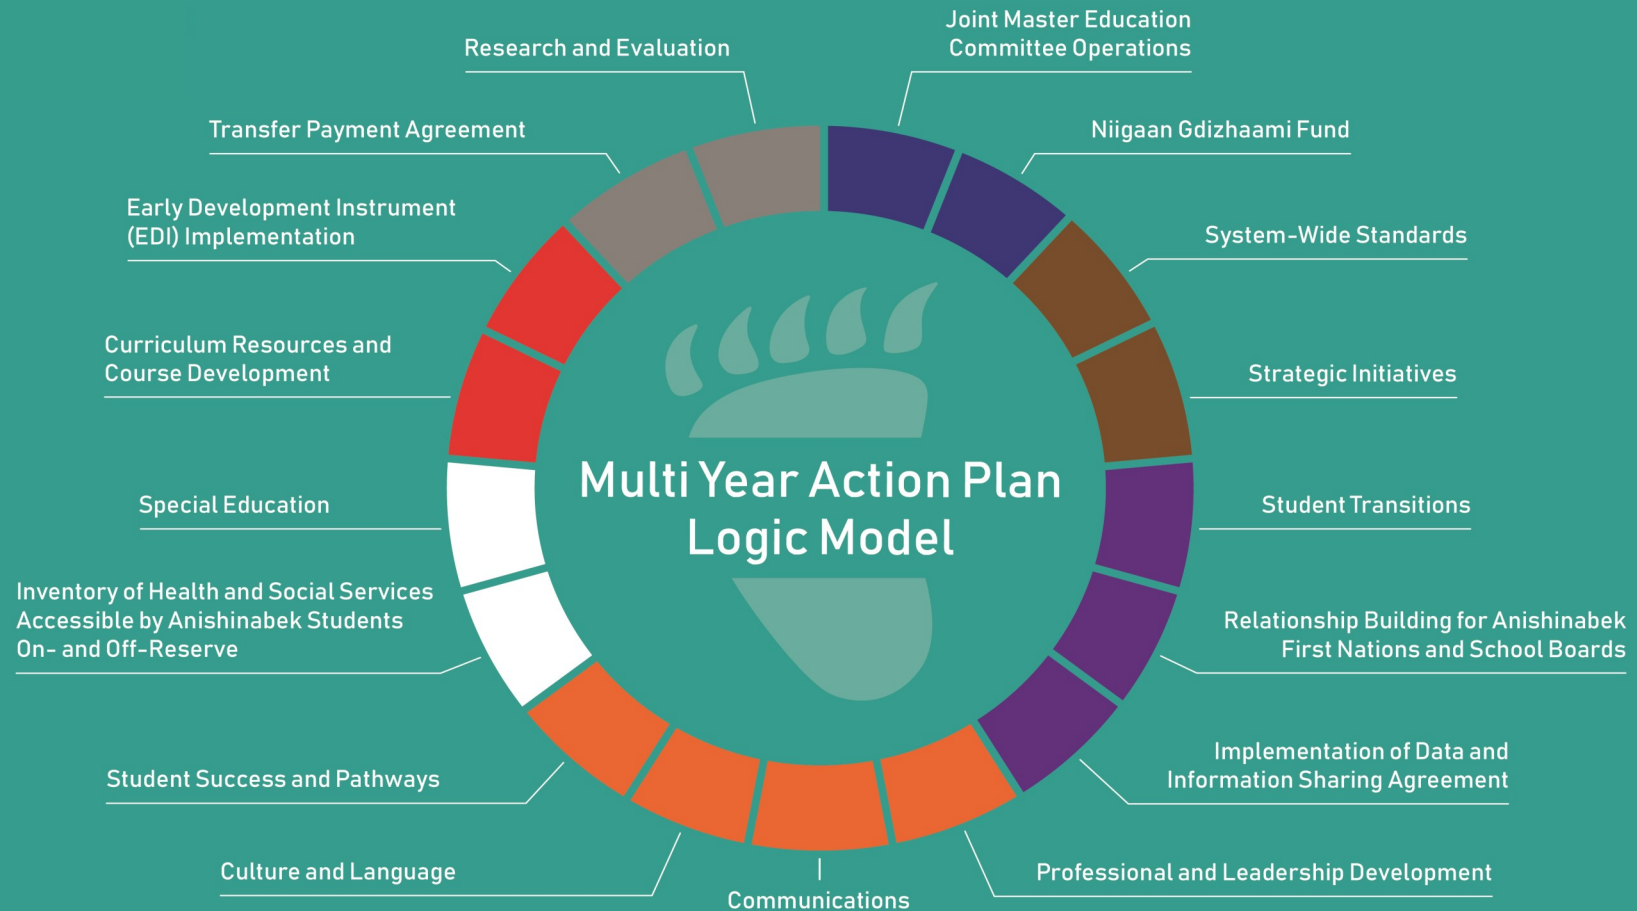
Multi Year Action Plan Logic Model

Joint Master Education Committee Operations

Niigaan Gdizhaami Fund

System-Wide Standards

Strategic Initiatives

Student Transitions

Relationship Building for Anishinabek First Nations and School Boards

Implementation of Data and Information Sharing Agreement

Professional and Leadership Development

Communications

Culture and Language

Student Success and Pathways

Inventory of Health and Social Services Accessible by Anishinabek Students On- and Off-Reserve

Special Education

Curriculum Resources and Course Development

Early Development Instrument (EDI) Implementation

Transfer Payment Agreement

Research and Evaluation